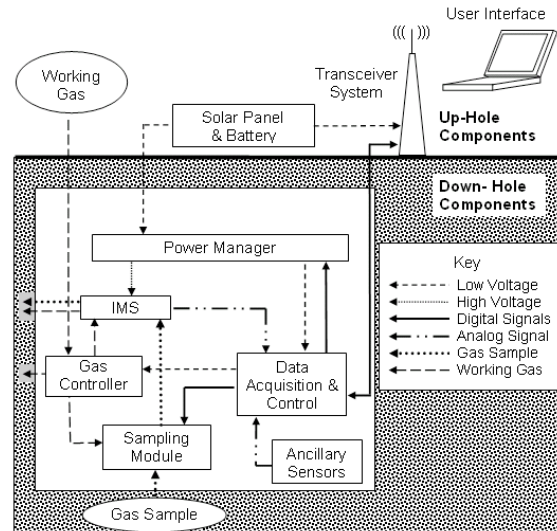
User Interface

Working Gas

Transceiver System

Solar Panel & Battery

Up-Hole Components

Down- Hole Components

Power Manager

IMS

Gas Controller

Data Acquisition & Control

Sampling Module

Ancillary Sensors

Gas Sample

Key
Low Voltage
High Voltage
Digital Signals
Analog Signal
Gas Sample
Working Gas